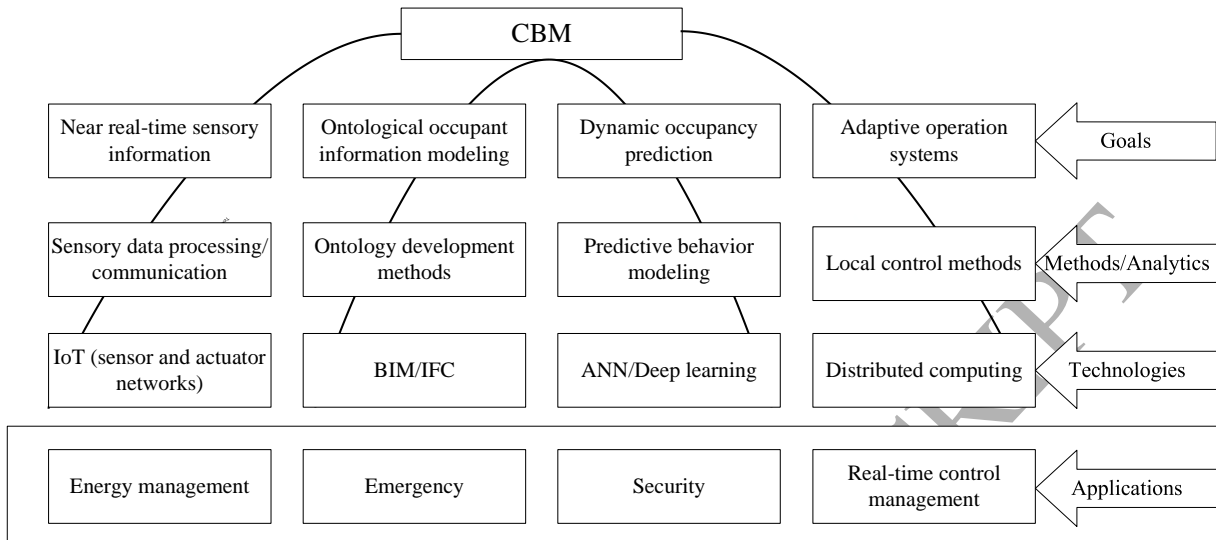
CBM

Near real-time sensory information

Ontological occupant information modeling

Dynamic occupancy prediction

Adaptive operation systems

Goals

Sensory data processing/ communication

Ontology development methods

Predictive behavior modeling

Local control methods

Methods/Analytics

IoT (sensor and actuator networks)

BIM/IFC

ANN/Deep learning

Distributed computing

Technologies

Energy management

Emergency

Security

Real-time control management

Applications